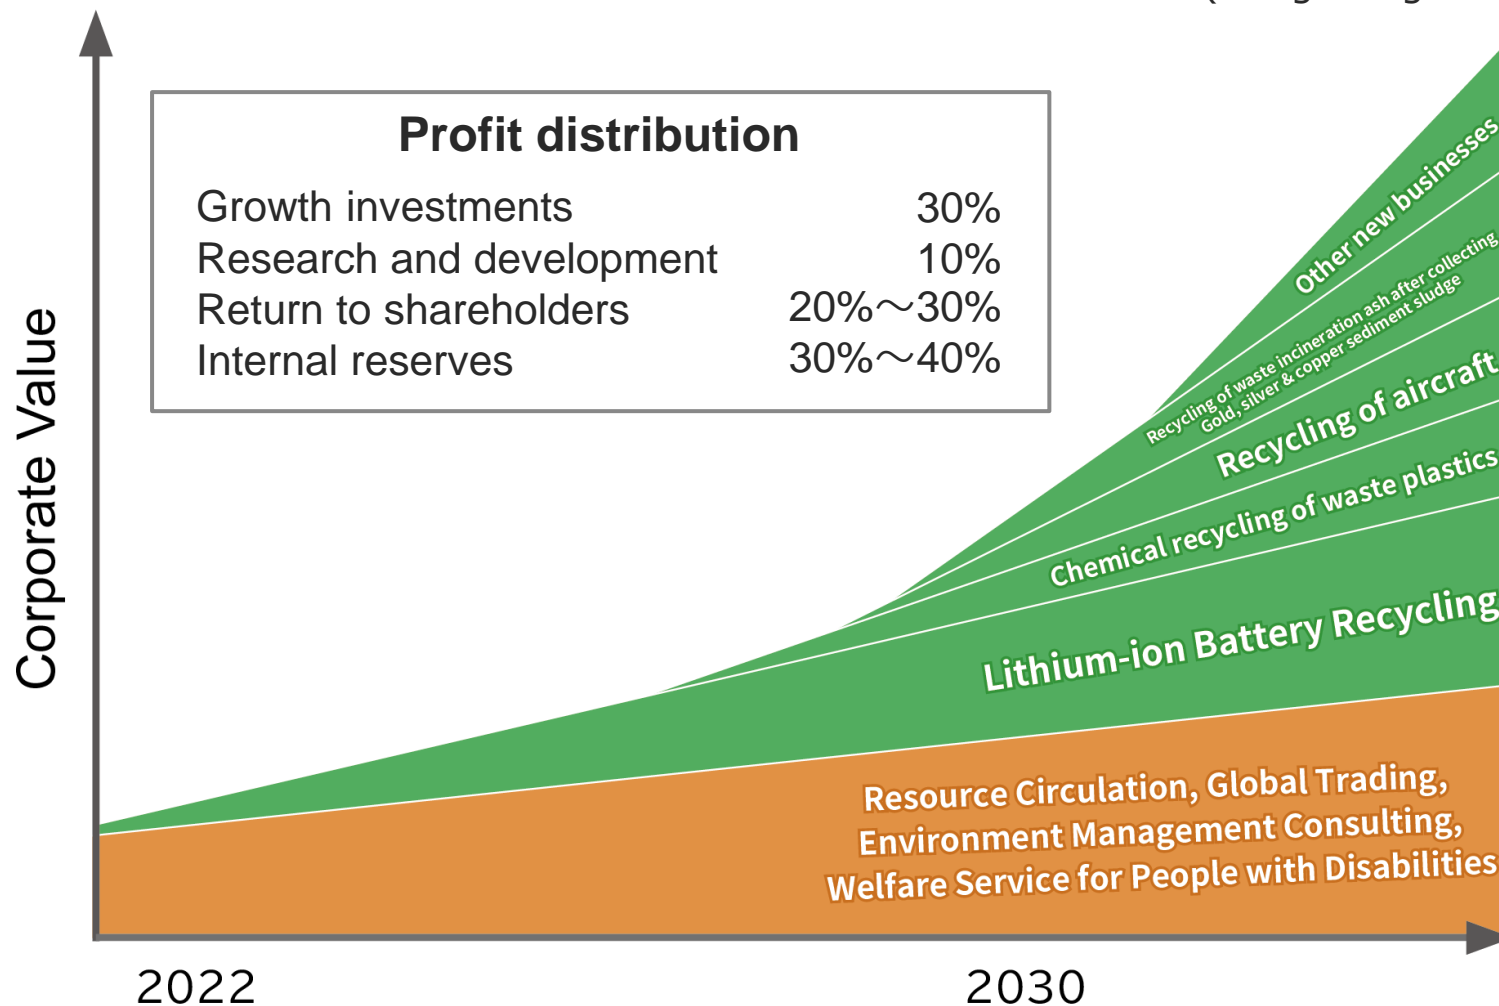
Corporate Value

Profit distribution

| | |
|---|---|
| Growth investments | 30% |
| Research and development | 10% |
| Return to shareholders | 20%～30% |
| Internal reserves | 30%～40% |

Other new businesses

Recycling of waste incineration ash after collecting Gold, silver & copper sediment sludge

Recycling of aircraft

Chemical recycling of waste plastics

Lithium-ion Battery Recycling

Resource Circulation, Global Trading, Environment Management Consulting, Welfare Service for People with Disabilities

2022

2030